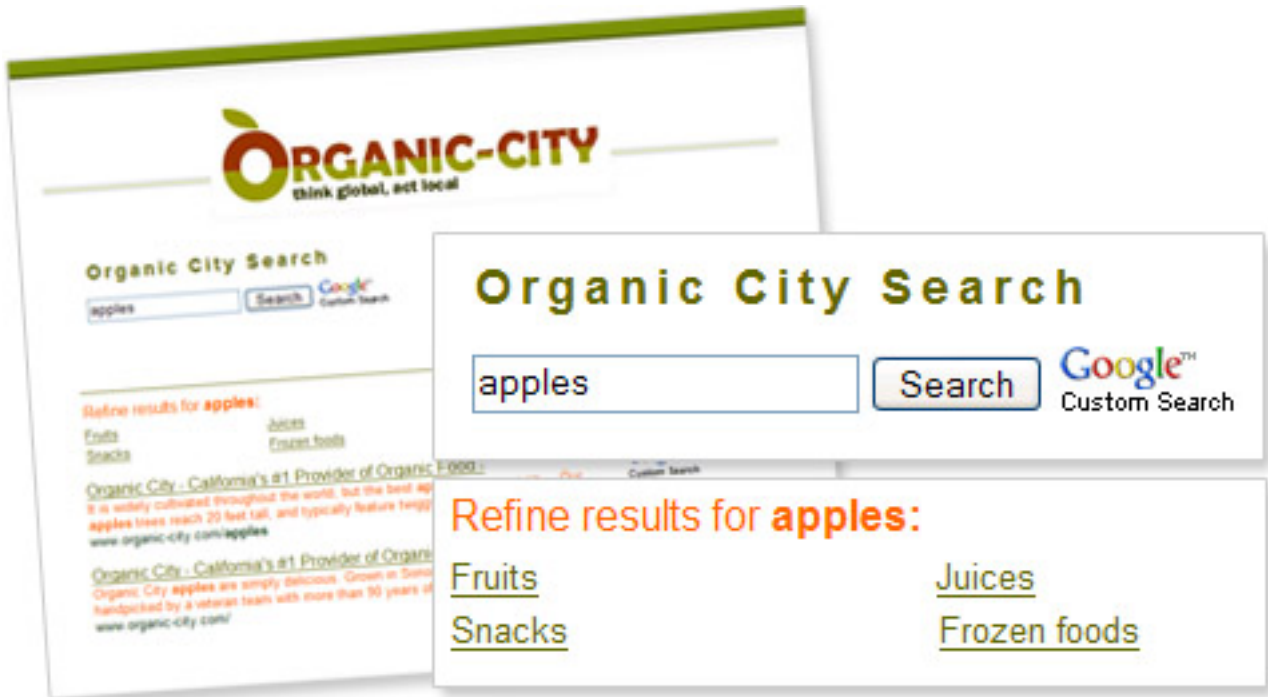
ORGANIC-CITY
think global, act local

Organic City Search
apples Search Google Custom Search

Refine results for apples:
Fruits Juices
Snacks Frozen foods

Organic City - California's #1 Provider of Organic Food -
It is widely cultivated throughout the world, but the best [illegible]
apples trees reach 20 feet tall, and typically feature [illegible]
www.organic-city.com/apples

Organic City - California's #1 Provider of Organi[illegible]
Organic City apples are simply delicious. Grown in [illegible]
handpicked by a veteran team with more than 50 years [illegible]
www.organic-city.com/

Organic City Search
apples Search Google™ Custom Search

Refine results for apples:
Fruits Juices
Snacks Frozen foods